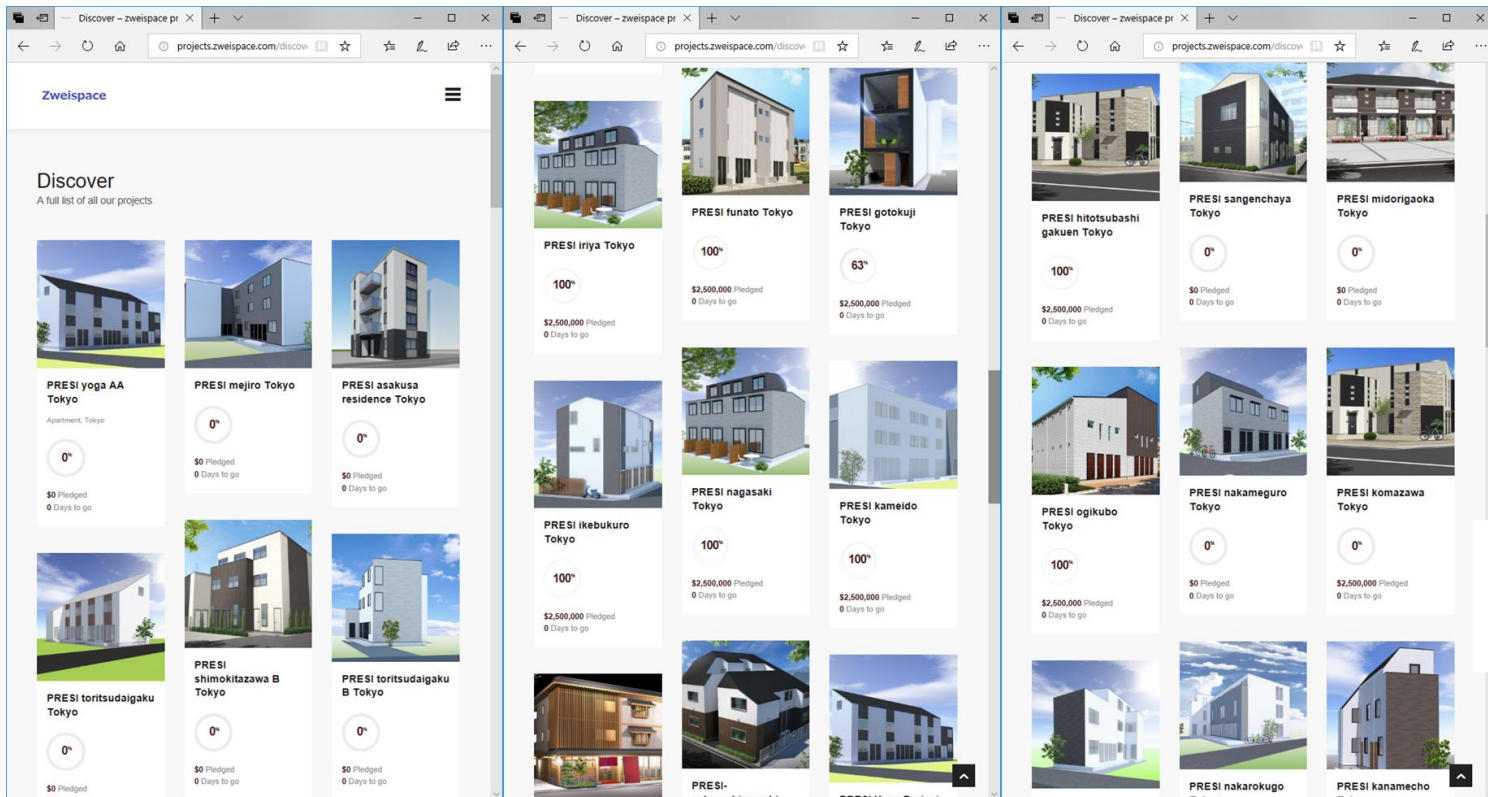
Discover – zweispace pr
projects.zweispace.com/discov

Zweispace

Discover
A full list of all our projects

PRESI yoga AA Tokyo
Apartment, Tokyo
0%
$0 Pledged
0 Days to go

PRESI mejiro Tokyo
0%
$0 Pledged
0 Days to go

PRESI asakusa residence Tokyo
0%
$0 Pledged
0 Days to go

PRESI toritsudaigaku Tokyo
0%
$0 Pledged

PRESI shimokitazawa B Tokyo
0%
$0 Pledged
0 Days to go

PRESI toritsudaigaku B Tokyo
0%
$0 Pledged
0 Days to go

Discover – zweispace pr
projects.zweispace.com/discov

PRESI iriya Tokyo
100%
$2,500,000 Pledged
0 Days to go

PRESI funato Tokyo
100%
$2,500,000 Pledged
0 Days to go

PRESI gotokuji Tokyo
63%
$2,500,000 Pledged
0 Days to go

PRESI ikebukuro Tokyo
100%
$2,500,000 Pledged
0 Days to go

PRESI nagasaki Tokyo
100%
$2,500,000 Pledged
0 Days to go

PRESI kameido Tokyo
100%
$2,500,000 Pledged
0 Days to go

PRESI-

Discover – zweispace pr
projects.zweispace.com/discov

PRESI hitotsubashi gakuen Tokyo
100%
$2,500,000 Pledged
0 Days to go

PRESI sangenchaya Tokyo
0%
$0 Pledged
0 Days to go

PRESI midorigaoka Tokyo
0%
$0 Pledged
0 Days to go

PRESI ogikubo Tokyo
100%
$2,500,000 Pledged
0 Days to go

PRESI nakameguro Tokyo
0%
$0 Pledged
0 Days to go

PRESI komazawa Tokyo
0%
$2,500,000 Pledged
0 Days to go

PRESI nakarokugo

PRESI kanamecho